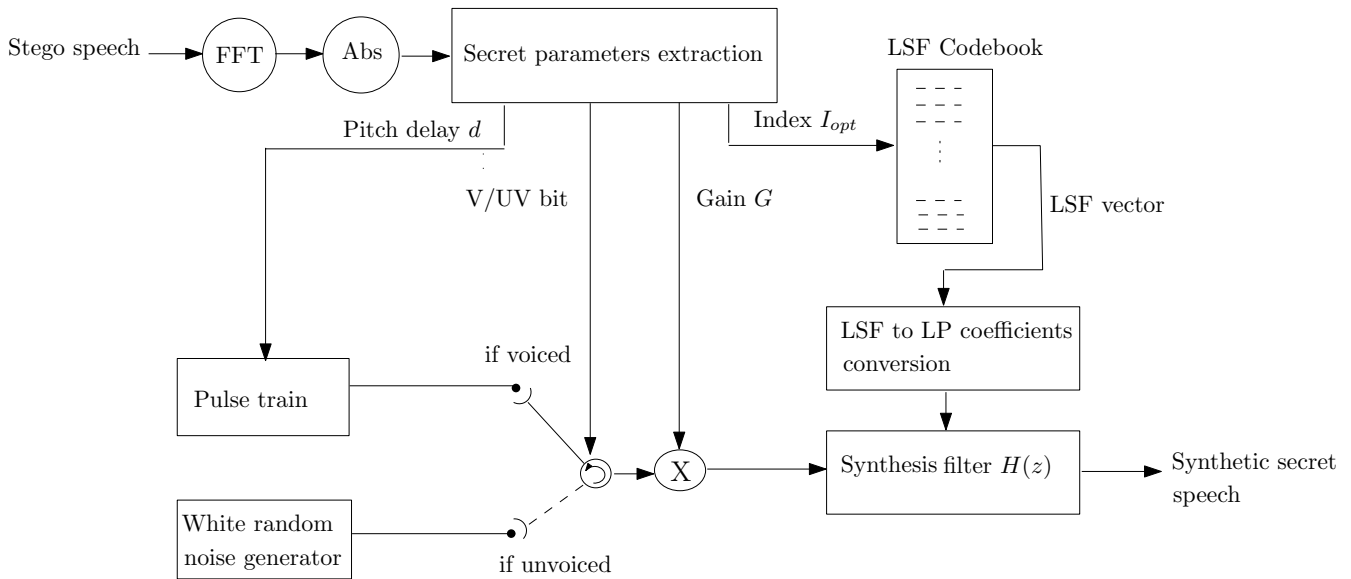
Stego speech

FFT

Abs

Secret parameters extraction

LSF Codebook

Index $I_{opt}$

Pitch delay $d$

V/UV bit

Gain $G$

LSF vector

LSF to LP coefficients conversion

Pulse train

if voiced

X

Synthesis filter $H(z)$

Synthetic secret speech

White random noise generator

if unvoiced